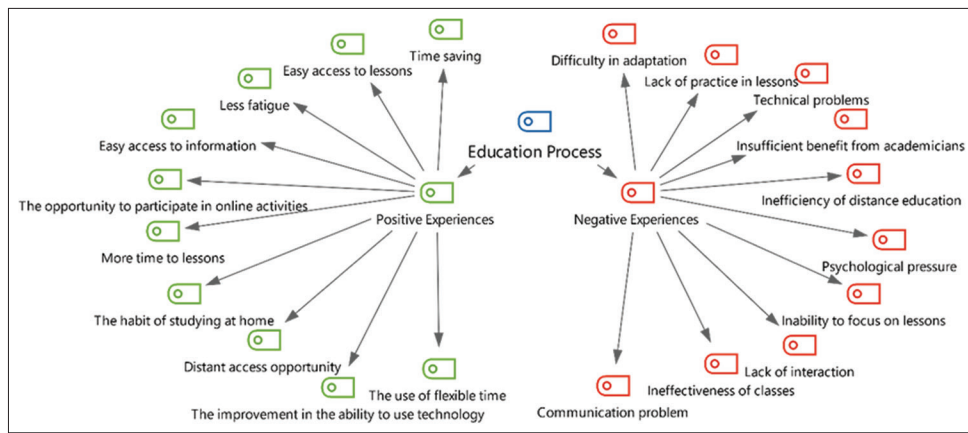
Education Process

Positive Experiences

Time saving

Easy access to lessons

Less fatigue

Easy access to information

The opportunity to participate in online activities

More time to lessons

The habit of studying at home

Distant access opportunity

The improvement in the ability to use technology

The use of flexible time

Negative Experiences

Difficulty in adaptation

Lack of practice in lessons

Technical problems

Insufficient benefit from academicians

Inefficiency of distance education

Psychological pressure

Inability to focus on lessons

Lack of interaction

Ineffectiveness of classes

Communication problem